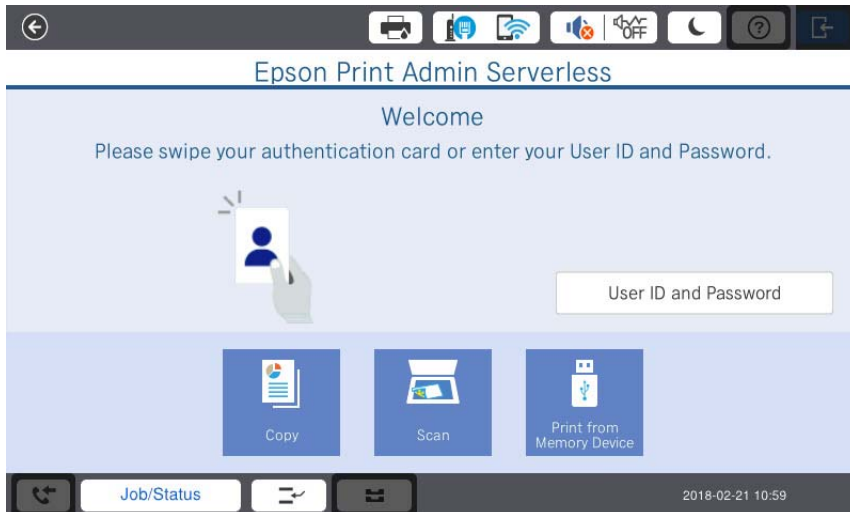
Epson Print Admin Serverless

Welcome

Please swipe your authentication card or enter your User ID and Password.

User ID and Password

Copy

Scan

Print from Memory Device

Job/Status

2018-02-21 10:59